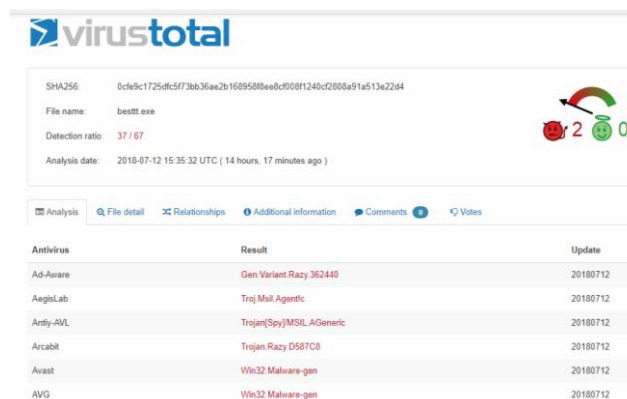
virustotal

SHA256: 0cfe9c1725dfc5f73bb36ae2b168958f8ee8cf008f1240cf2808a91a513e22d4

File name: besttt.exe

Detection ratio: 37 / 67

Analysis date: 2018-07-12 15:35:32 UTC ( 14 hours, 17 minutes ago )

2 0

Analysis | File detail | Relationships | Additional information | Comments 0 | Votes

| Antivirus | Result | Update |
|---|---|---|
| Ad-Aware | Gen:Variant.Razy.362440 | 20180712 |
| AegisLab | Troj.Msil.Agent!c | 20180712 |
| Antiy-AVL | Trojan[Spy]/MSIL.AGeneric | 20180712 |
| Arcabit | Trojan.Razy.D587C8 | 20180712 |
| Avast | Win32:Malware-gen | 20180712 |
| AVG | Win32:Malware-gen | 20180712 |